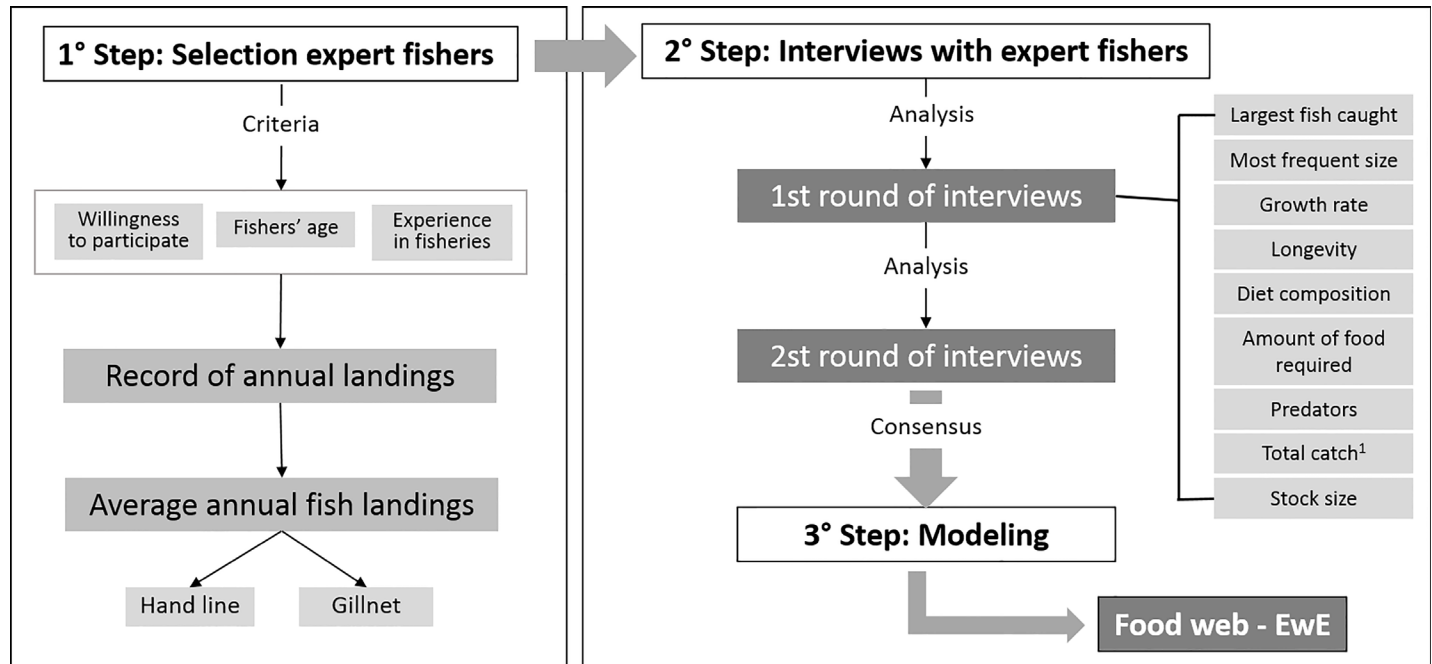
1° Step: Selection expert fishers

Criteria

Willingness to participate

Fishers' age

Experience in fisheries

Record of annual landings

Average annual fish landings

Hand line

Gillnet

2° Step: Interviews with expert fishers

Analysis

1st round of interviews

Analysis

2st round of interviews

Consensus

3° Step: Modeling

Food web - EwE

Largest fish caught

Most frequent size

Growth rate

Longevity

Diet composition

Amount of food required

Predators

Total catch$^1$

Stock size